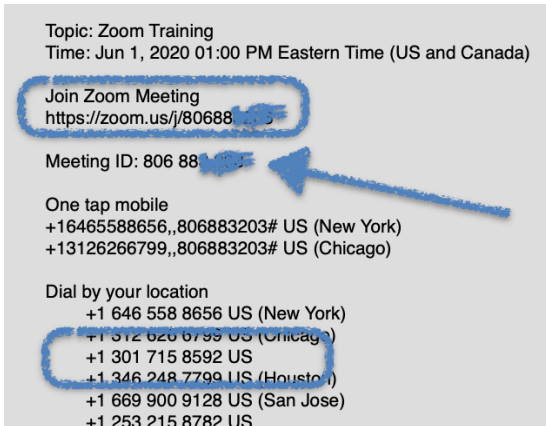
Topic: Zoom Training
Time: Jun 1, 2020 01:00 PM Eastern Time (US and Canada)

Join Zoom Meeting
https://zoom.us/j/80688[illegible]

Meeting ID: 806 88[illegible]

One tap mobile
+16465588656,,806883203# US (New York)
+13126266799,,806883203# US (Chicago)

Dial by your location
+1 646 558 8656 US (New York)
+1 312 626 6799 US (Chicago)
+1 301 715 8592 US
+1 346 248 7799 US (Houston)
+1 669 900 9128 US (San Jose)
+1 253 215 8782 US